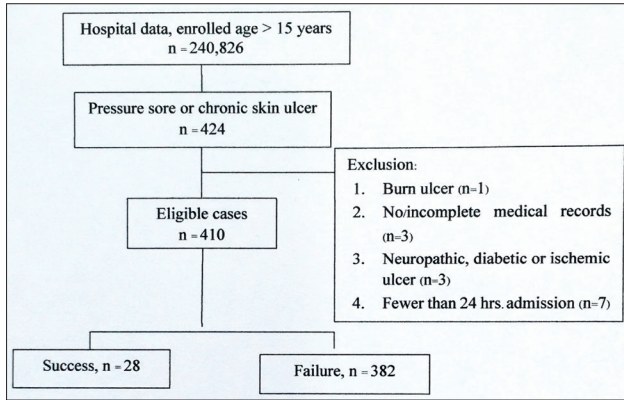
Hospital data, enrolled age > 15 years
n = 240,826

Pressure sore or chronic skin ulcer
n = 424

Exclusion:
1. Burn ulcer (n=1)
2. No/incomplete medical records (n=3)
3. Neuropathic, diabetic or ischemic ulcer (n=3)
4. Fewer than 24 hrs. admission (n=7)

Eligible cases
n = 410

Success, n = 28

Failure, n = 382